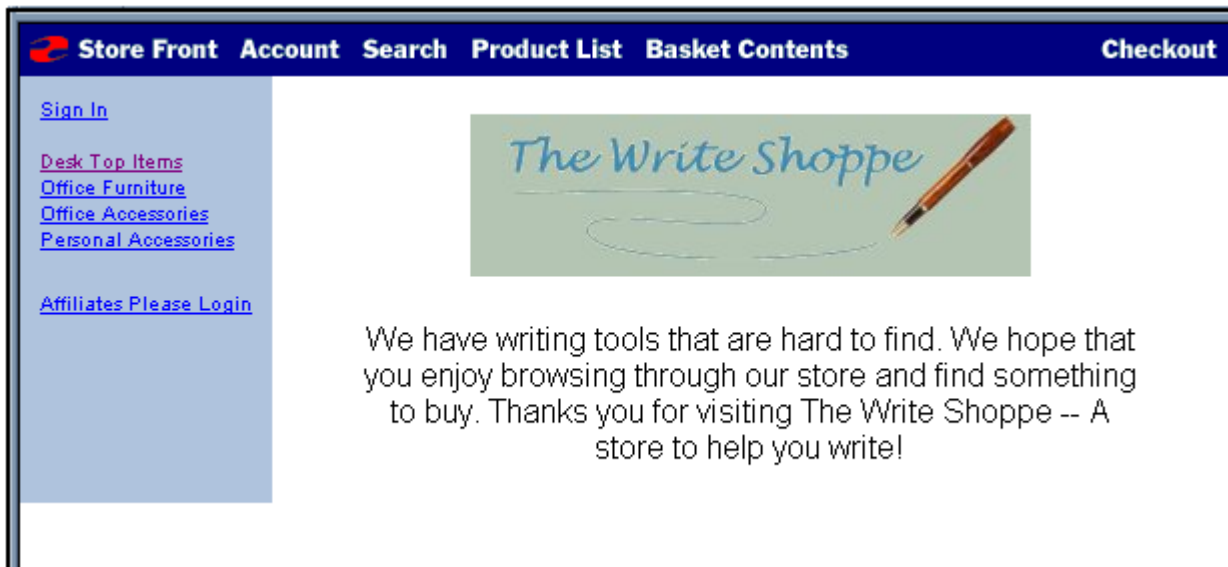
Store Front Account Search Product List Basket Contents Checkout

Sign In

Desk Top Items
Office Furniture
Office Accessories
Personal Accessories

Affiliates Please Login

The Write Shoppe

We have writing tools that are hard to find. We hope that you enjoy browsing through our store and find something to buy. Thanks you for visiting The Write Shoppe -- A store to help you write!